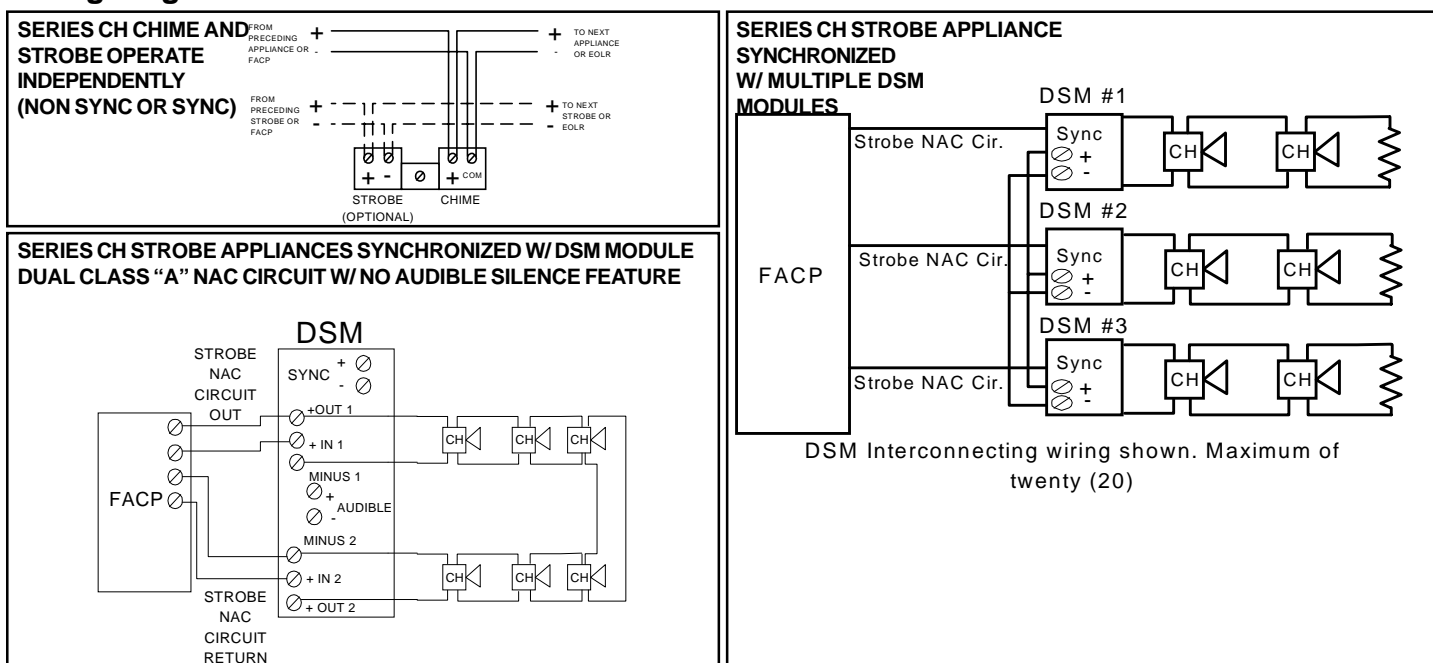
SERIES CH CHIME AND STROBE OPERATE INDEPENDENTLY (NON SYNC OR SYNC)

FROM PRECEDING APPLIANCE OR FACP
+
-
+
-
TO NEXT APPLIANCE OR EOLR

FROM PRECEDING STROBE OR FACP
+
-
+
-
TO NEXT STROBE OR EOLR

+ -
+ COM
STROBE (OPTIONAL)
CHIME

SERIES CH STROBE APPLIANCES SYNCHRONIZED W/ DSM MODULE DUAL CLASS "A" NAC CIRCUIT W/ NO AUDIBLE SILENCE FEATURE

DSM
STROBE NAC CIRCUIT OUT
SYNC + -
+OUT 1
+ IN 1
MINUS 1
+ AUDIBLE -
MINUS 2
+ IN 2
+ OUT 2
FACP
STROBE NAC CIRCUIT RETURN
CH CH CH
CH CH CH

SERIES CH STROBE APPLIANCE SYNCHRONIZED W/ MULTIPLE DSM MODULES

DSM #1
Strobe NAC Cir.
Sync + -
CH CH
DSM #2
FACP
Strobe NAC Cir.
Sync + -
CH CH
DSM #3
Sync + -
Strobe NAC Cir.
CH CH

DSM Interconnecting wiring shown. Maximum of twenty (20)